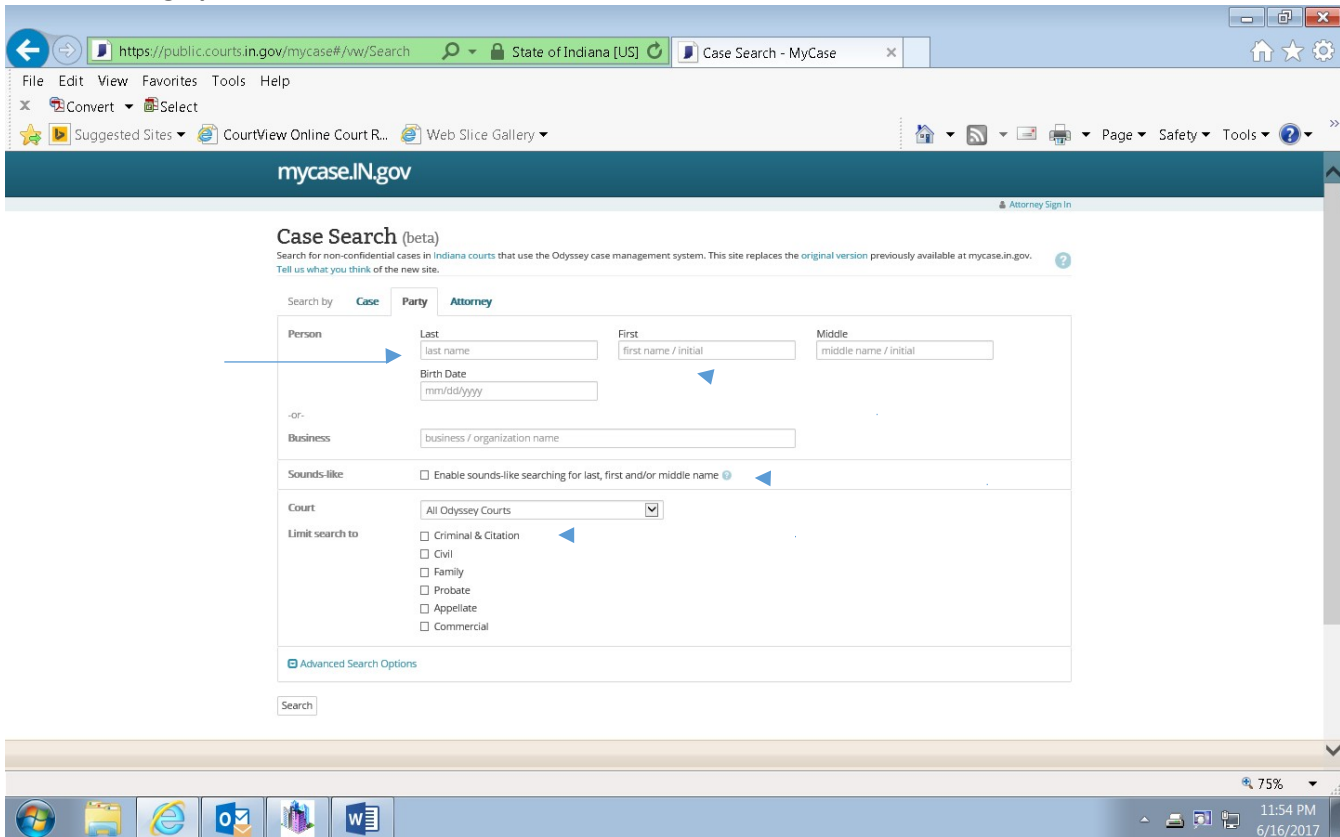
https://public.courts.in.gov/mycase#/vw/Search
State of Indiana [US]
Case Search - MyCase

File Edit View Favorites Tools Help
Convert Select
Suggested Sites CourtView Online Court R... Web Slice Gallery
Page Safety Tools

mycase.IN.gov

Attorney Sign In

Case Search (beta)
Search for non-confidential cases in Indiana courts that use the Odyssey case management system. This site replaces the original version previously available at mycase.in.gov. Tell us what you think of the new site.

Search by Case Party Attorney

Person
Last
last name
First
first name / initial
Middle
middle name / initial
Birth Date
mm/dd/yyyy
-or-
Business
business / organization name

Sounds-like
Enable sounds-like searching for last, first and/or middle name

Court
All Odyssey Courts
Limit search to
Criminal & Citation
Civil
Family
Probate
Appellate
Commercial

Advanced Search Options

Search

75%

11:54 PM
6/16/2017